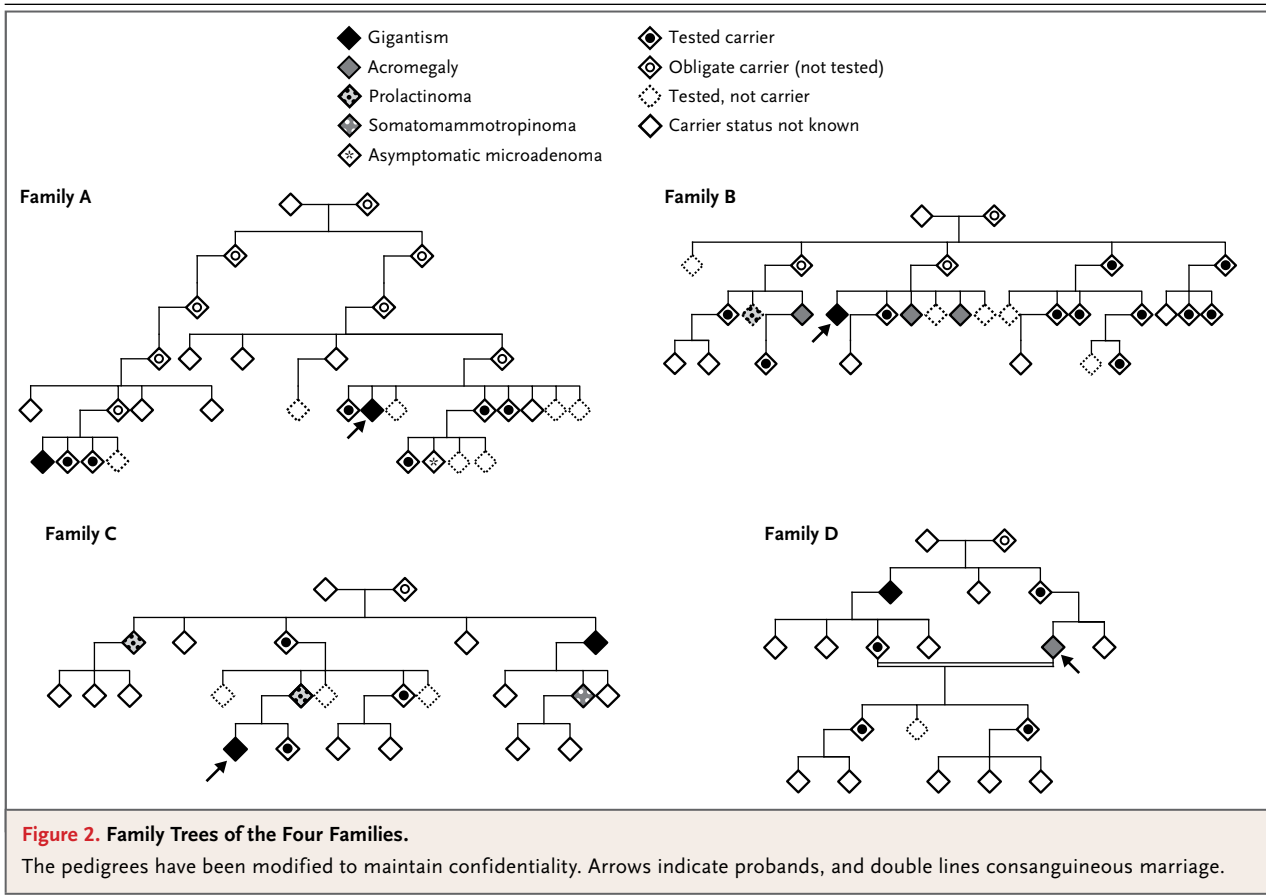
Gigantism
Acromegaly
Prolactinoma
Somatomammotropinoma
Asymptomatic microadenoma
Tested carrier
Obligate carrier (not tested)
Tested, not carrier
Carrier status not known

Family A

Family B

Family C

Family D

Figure 2. Family Trees of the Four Families.

The pedigrees have been modified to maintain confidentiality. Arrows indicate probands, and double lines consanguineous marriage.